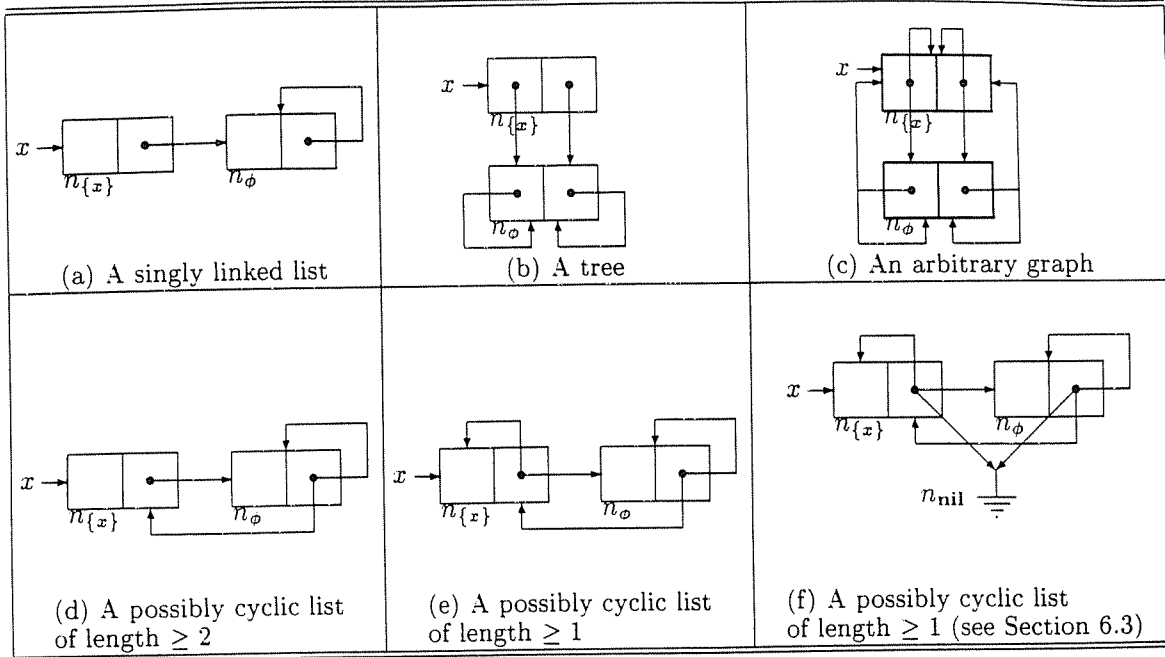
| $x$ $n_{\{x\}}$ $n_\phi$ (a) A singly linked list | $x$ $n_{\{x\}}$ $n_\phi$ (b) A tree | $x$ $n_{\{x\}}$ $n_\phi$ (c) An arbitrary graph |
|---|---|---|
| $x$ $n_{\{x\}}$ $n_\phi$ (d) A possibly cyclic list of length $\geq 2$ | $x$ $n_{\{x\}}$ $n_\phi$ (e) A possibly cyclic list of length $\geq 1$ | $x$ $n_{\{x\}}$ $n_\phi$ $n_{\mathbf{nil}}$ (f) A possibly cyclic list of length $\geq 1$ (see Section 6.3) |